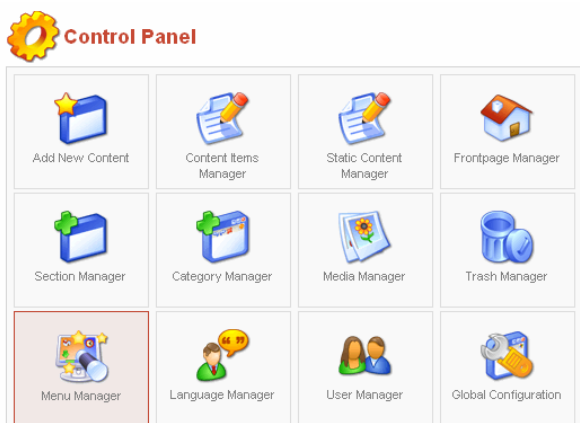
Control Panel

| Add New Content | Content Items Manager | Static Content Manager | Frontpage Manager |
|---|---|---|---|
| Section Manager | Category Manager | Media Manager | Trash Manager |
| Menu Manager | Language Manager | User Manager | Global Configuration |